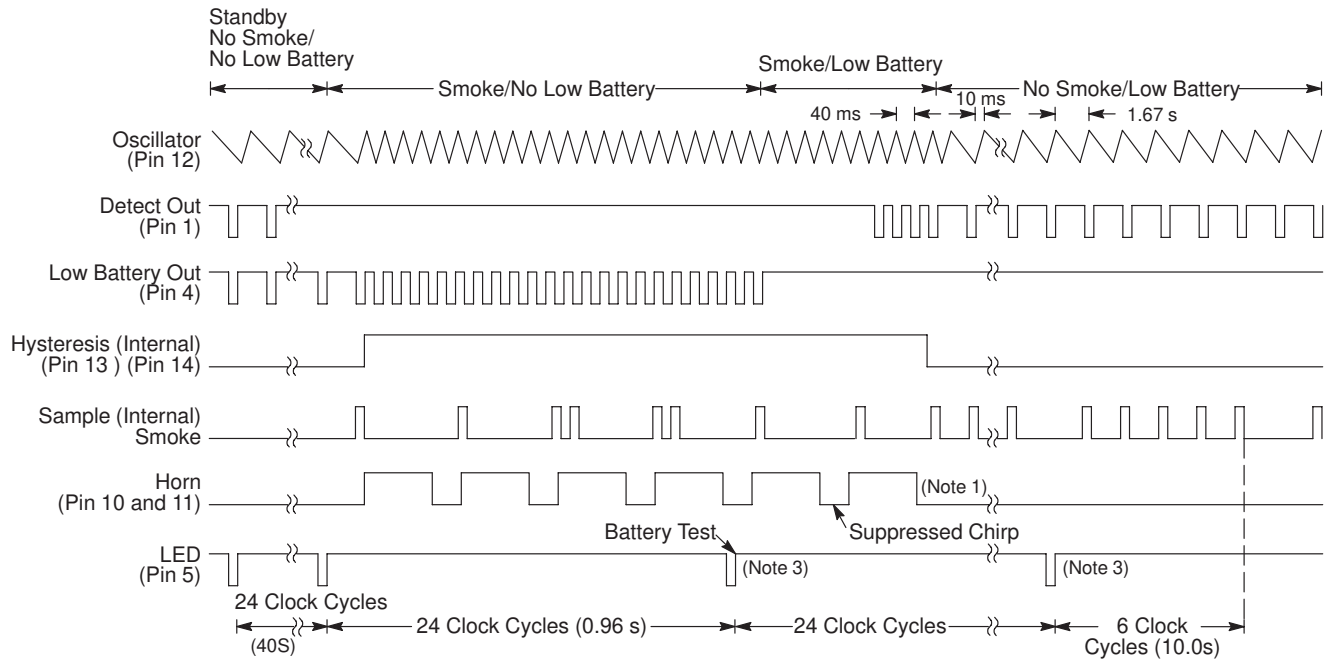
Standby
No Smoke/
No Low Battery

Smoke/No Low Battery

Smoke/Low Battery

No Smoke/Low Battery

40 ms

10 ms

1.67 s

Oscillator
(Pin 12)

Detect Out
(Pin 1)

Low Battery Out
(Pin 4)

Hysteresis (Internal)
(Pin 13 ) (Pin 14)

Sample (Internal)
Smoke

Horn
(Pin 10 and 11)

(Note 1)

Suppressed Chirp

Battery Test

LED
(Pin 5)

(Note 3)

(Note 3)

24 Clock Cycles

(40S)

24 Clock Cycles (0.96 s)

24 Clock Cycles

6 Clock
Cycles (10.0s)